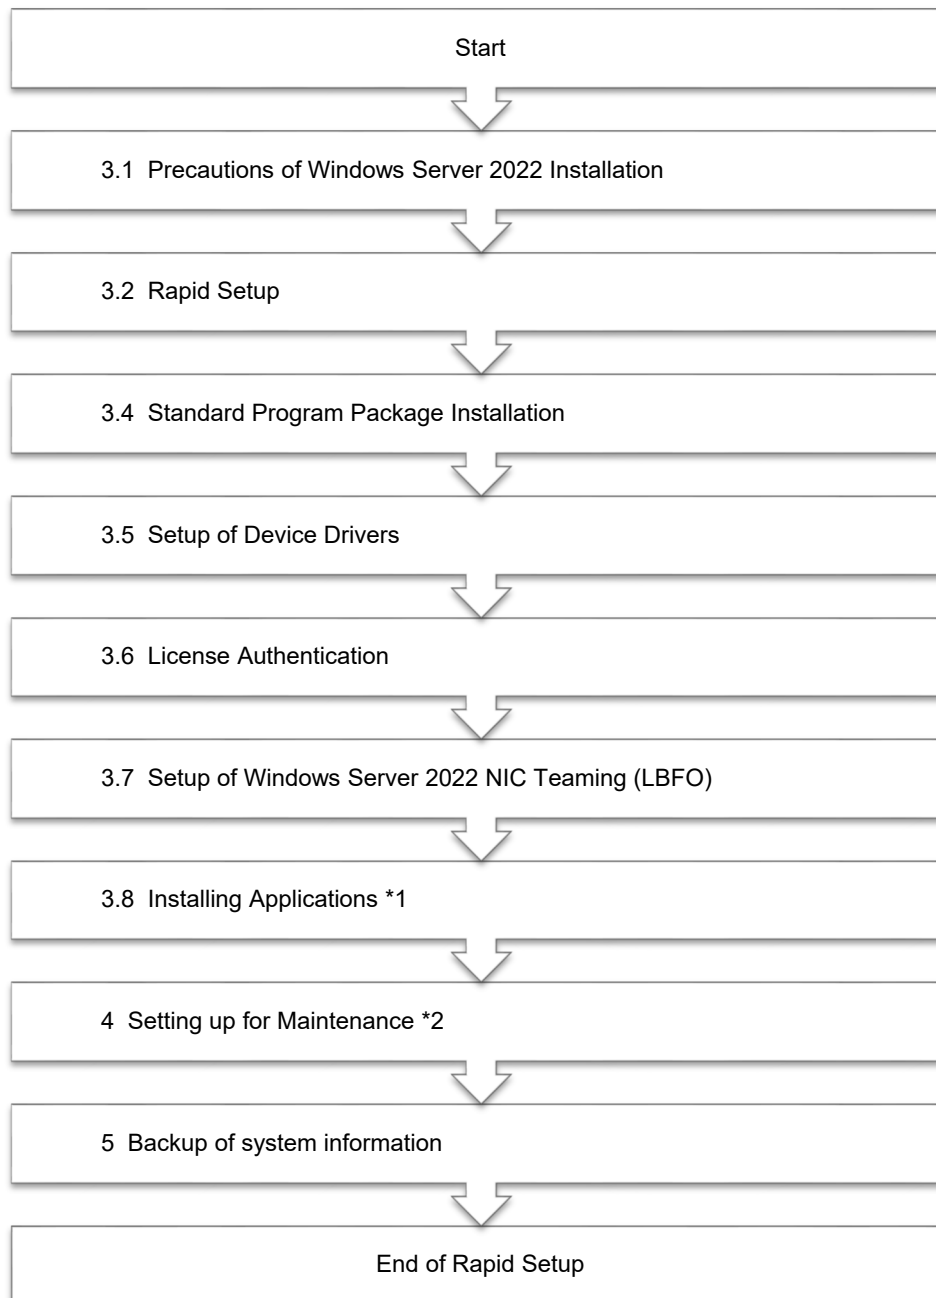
Start

3.1 Precautions of Windows Server 2022 Installation

3.2 Rapid Setup

3.4 Standard Program Package Installation

3.5 Setup of Device Drivers

3.6 License Authentication

3.7 Setup of Windows Server 2022 NIC Teaming (LBFO)

3.8 Installing Applications *1

4 Setting up for Maintenance *2

5 Backup of system information

End of Rapid Setup